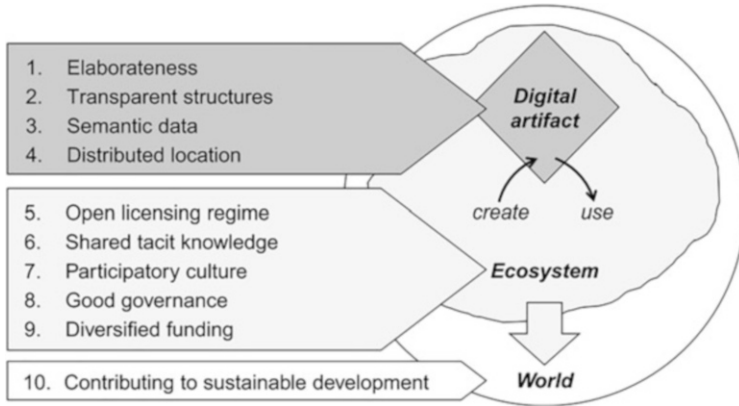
1. Elaborateness
2. Transparent structures
3. Semantic data
4. Distributed location

Digital artifact

create

use

5. Open licensing regime
6. Shared tacit knowledge
7. Participatory culture
8. Good governance
9. Diversified funding

Ecosystem

10. Contributing to sustainable development

World